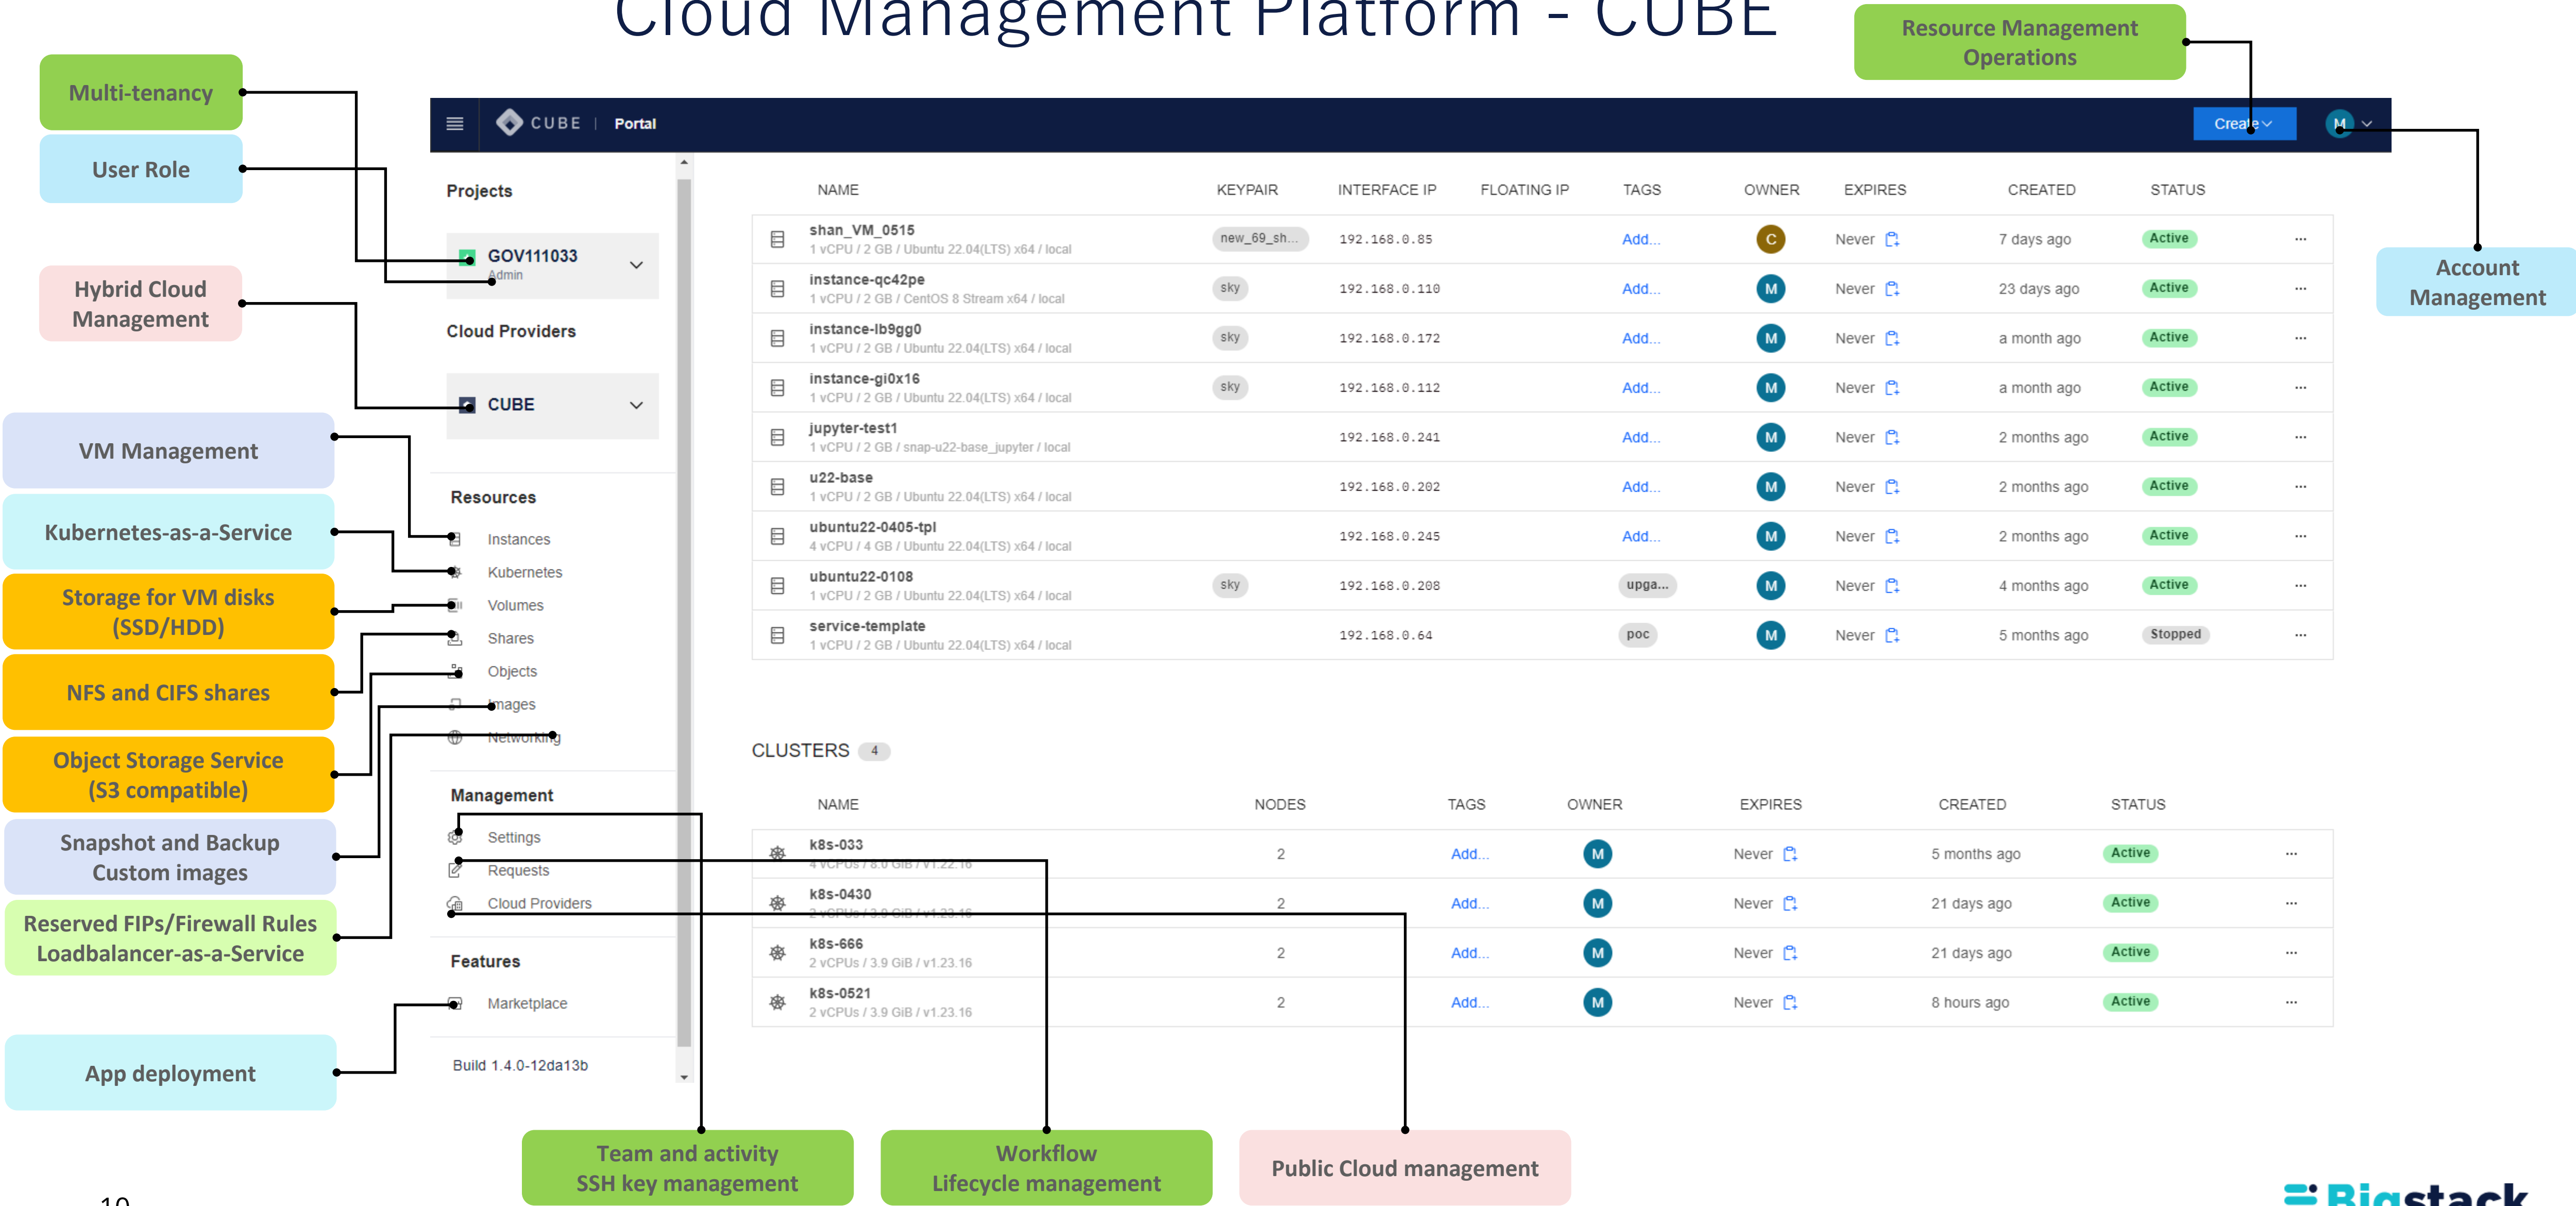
Cloud Management Platform - CUBE

Resource Management Operations

Multi-tenancy

User Role

Hybrid Cloud Management

VM Management

Kubernetes-as-a-Service

Storage for VM disks (SSD/HDD)

NFS and CIFS shares

Object Storage Service (S3 compatible)

Snapshot and Backup Custom images

Reserved FIPs/Firewall Rules Loadbalancer-as-a-Service

App deployment

Account Management

CUBE | Portal

Create

M

Projects

GOV111033
Admin

Cloud Providers

CUBE

Resources

Instances

Kubernetes

Volumes

Shares

Objects

Images

Networking

Management

Settings

Requests

Cloud Providers

Features

Marketplace

Build 1.4.0-12da13b

| NAME | KEYPAIR | INTERFACE IP | FLOATING IP | TAGS | OWNER | EXPIRES | CREATED | STATUS |
|---|---|---|---|---|---|---|---|---|
| shan_VM_0515 1 vCPU / 2 GB / Ubuntu 22.04(LTS) x64 / local | new_69_sh... | 192.168.0.85 | | Add... | C | Never | 7 days ago | Active |
| instance-qc42pe 1 vCPU / 2 GB / CentOS 8 Stream x64 / local | sky | 192.168.0.110 | | Add... | M | Never | 23 days ago | Active |
| instance-lb9gg0 1 vCPU / 2 GB / Ubuntu 22.04(LTS) x64 / local | sky | 192.168.0.172 | | Add... | M | Never | a month ago | Active |
| instance-gi0x16 1 vCPU / 2 GB / Ubuntu 22.04(LTS) x64 / local | sky | 192.168.0.112 | | Add... | M | Never | a month ago | Active |
| jupyter-test1 1 vCPU / 2 GB / snap-u22-base_jupyter / local | | 192.168.0.241 | | Add... | M | Never | 2 months ago | Active |
| u22-base 1 vCPU / 2 GB / Ubuntu 22.04(LTS) x64 / local | | 192.168.0.202 | | Add... | M | Never | 2 months ago | Active |
| ubuntu22-0405-tpl 4 vCPU / 4 GB / Ubuntu 22.04(LTS) x64 / local | | 192.168.0.245 | | Add... | M | Never | 2 months ago | Active |
| ubuntu22-0108 1 vCPU / 2 GB / Ubuntu 22.04(LTS) x64 / local | sky | 192.168.0.208 | | upga... | M | Never | 4 months ago | Active |
| service-template 1 vCPU / 2 GB / Ubuntu 22.04(LTS) x64 / local | | 192.168.0.64 | | poc | M | Never | 5 months ago | Stopped |

CLUSTERS 4

| NAME | NODES | TAGS | OWNER | EXPIRES | CREATED | STATUS |
|---|---|---|---|---|---|---|
| k8s-033 4 vCPUs / 8.0 GiB / v1.22.16 | 2 | Add... | M | Never | 5 months ago | Active |
| k8s-0430 2 vCPUs / 3.9 GiB / v1.23.16 | 2 | Add... | M | Never | 21 days ago | Active |
| k8s-666 2 vCPUs / 3.9 GiB / v1.23.16 | 2 | Add... | M | Never | 21 days ago | Active |
| k8s-0521 2 vCPUs / 3.9 GiB / v1.23.16 | 2 | Add... | M | Never | 8 hours ago | Active |

Team and activity SSH key management

Workflow Lifecycle management

Public Cloud management

10

Bigstack